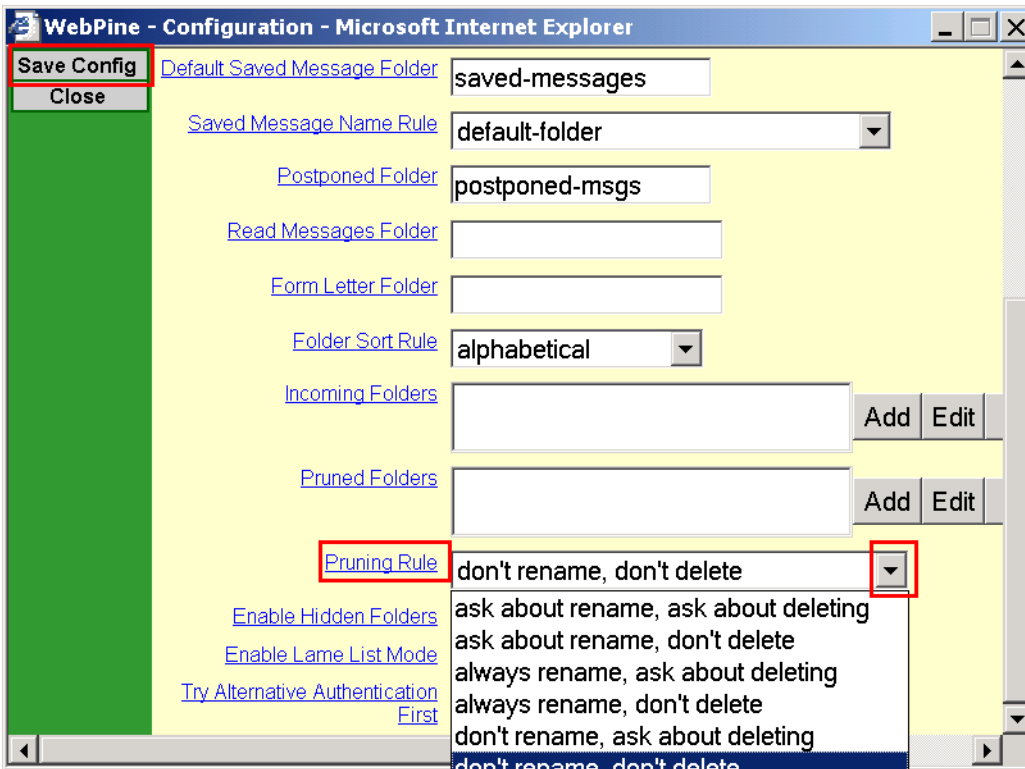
WebPine - Configuration - Microsoft Internet Explorer

Save Config
Close

Default Saved Message Folder saved-messages

Saved Message Name Rule default-folder

Postponed Folder postponed-msgs

Read Messages Folder

Form Letter Folder

Folder Sort Rule alphabetical

Incoming Folders Add Edit

Pruned Folders Add Edit

Pruning Rule don't rename, don't delete

Enable Hidden Folders

Enable Lame List Mode

Try Alternative Authentication First

ask about rename, ask about deleting
ask about rename, don't delete
always rename, ask about deleting
always rename, don't delete
don't rename, ask about deleting
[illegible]